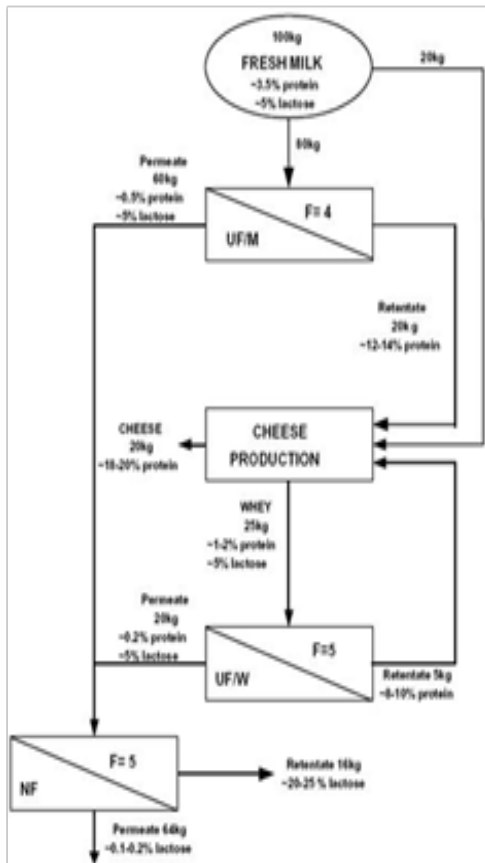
100kg
FRESH MILK
~3.5% protein
~5% lactose

20kg

80kg

Permeate
60kg
~0.5% protein
~5% lactose

F= 4

UF/M

Retentate
20k g
~12-14% protein

CHEESE
20kg
~18-20% protein

CHEESE
PRODUCTION

WHEY
25kg
~1-2% protein
~5% lactose

Permeate
20kg
~0.2% protein
~5% lactose

F=5

UF/W

Retentate 5kg
~8-10% protein

F= 5

NF

Retentate 16kg
~20-25 % lactose

Permeate 64kg
~0.1-0.2% lactose